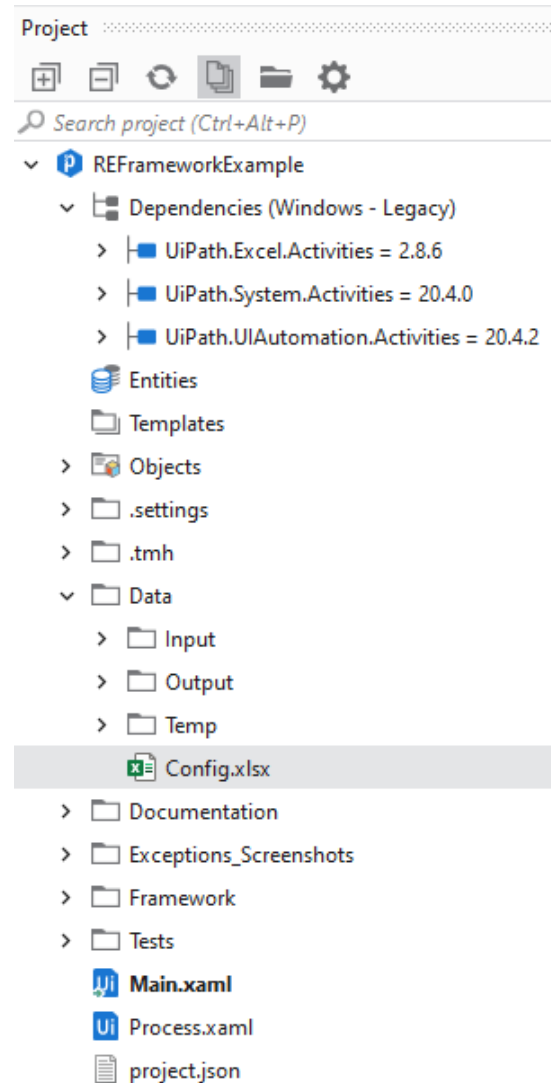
Project

Search project (Ctrl+Alt+P)

REFrameworkExample
Dependencies (Windows - Legacy)
UiPath.Excel.Activities = 2.8.6
UiPath.System.Activities = 20.4.0
UiPath.UIAutomation.Activities = 20.4.2
Entities
Templates
Objects
.settings
.tmh
Data
Input
Output
Temp
Config.xlsx
Documentation
Exceptions_Screenshots
Framework
Tests
Main.xaml
Process.xaml
project.json